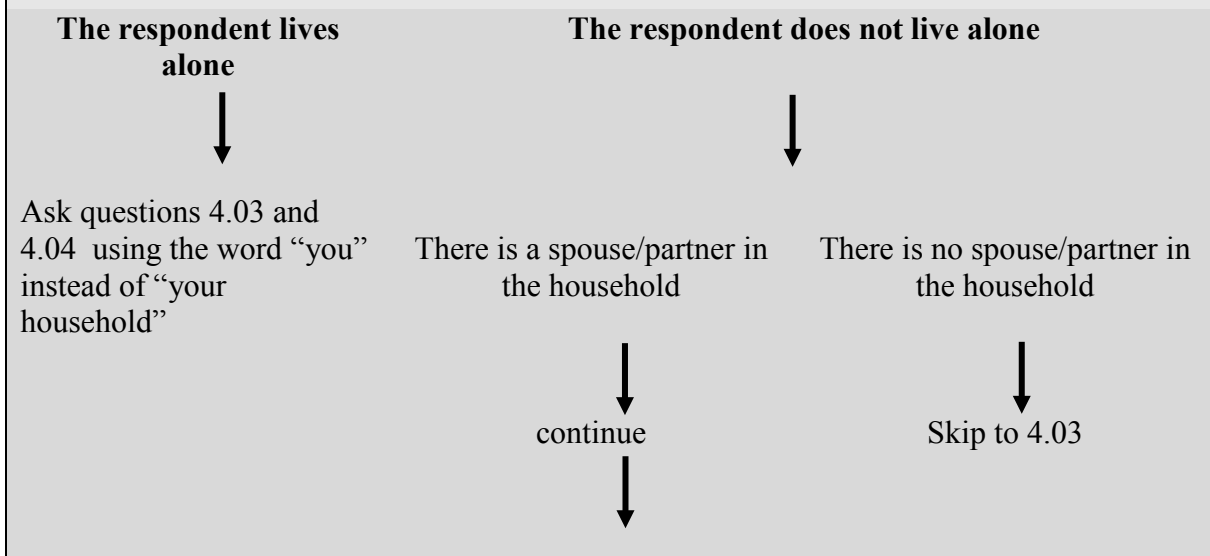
**The respondent lives alone**

**The respondent does not live alone**

Ask questions 4.03 and 4.04 using the word “you” instead of “your household”

There is a spouse/partner in the household

There is no spouse/partner in the household

continue

Skip to 4.03